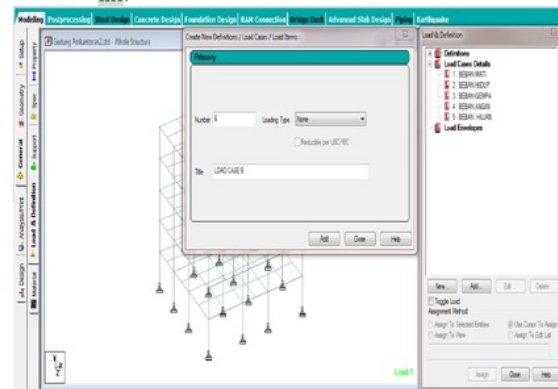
Modeling Postprocessing Steel Design Concrete Design Foundation Design RAM Connection Bridge Deck Advanced Slab Design Piping Earthquake

Setup Property Geometry Spec General Support Analysis/Print Load & Definition Design Material

Gedung Perkantoran2.std - Whole Structure

Create New Definitions / Load Cases / Load Items :

Primary

Number 6 Loading Type None

Reducible per UBC/IBC

Title LOAD CASE 6

Add Close Help

Load & Definition

Definitions
Load Cases Details
1 : BEBAN MATI
2 : BEBAN HIDUP
3 : BEBAN GEMPA
4 : BEBAN ANGIN
5 : BEBAN HUJAN
Load Envelopes

New... Add... Edit... Delete...

Toggle Load
Assignment Method
Assign To Selected Entities
Use Cursor To Assign
Assign To View
Assign To Edit List

Assign Close Help

Load 1